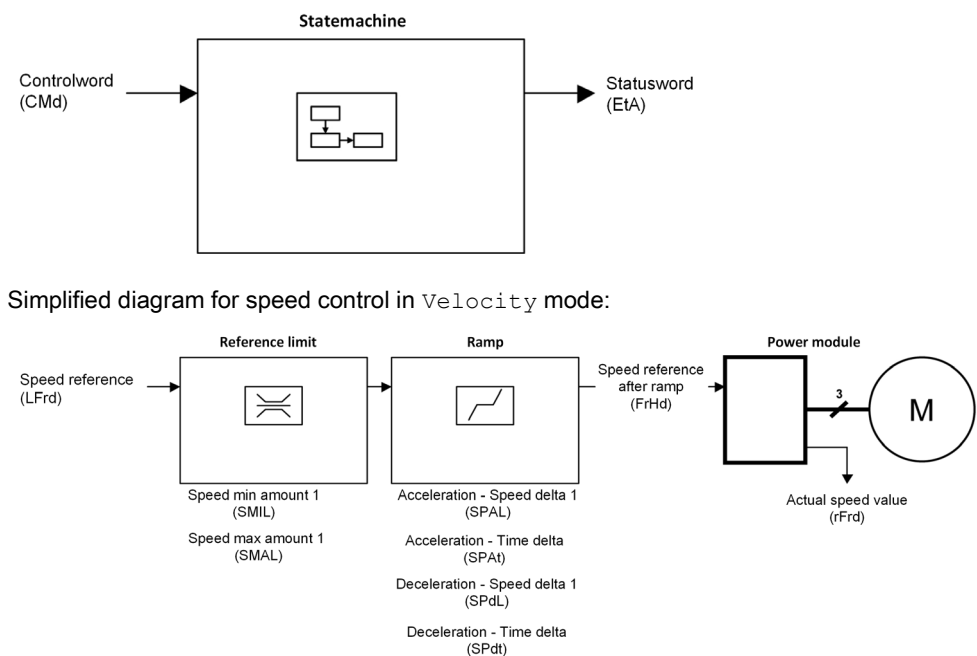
Statemachine

Controlword (CMd)

Statusword (EtA)

Simplified diagram for speed control in Velocity mode:

Reference limit

Ramp

Power module

Speed reference (LFrd)

Speed reference after ramp (FrHd)

3

M

Speed min amount 1 (SMIL)

Speed max amount 1 (SMAL)

Acceleration - Speed delta 1 (SPAL)

Acceleration - Time delta (SPAt)

Deceleration - Speed delta 1 (SPdL)

Deceleration - Time delta (SPdt)

Actual speed value (rFrd)